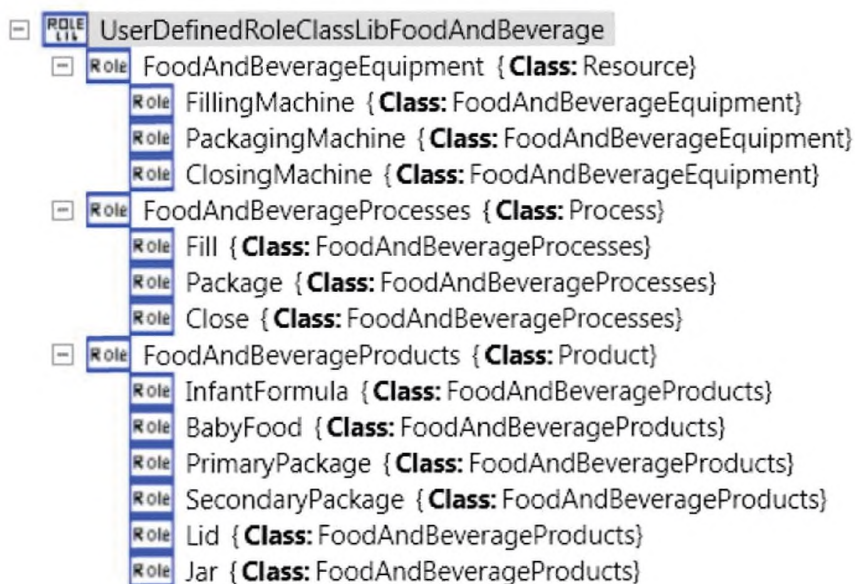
⊟ ROLE LIB UserDefinedRoleClassLibFoodAndBeverage
⊟ Role FoodAndBeverageEquipment {**Class:** Resource}
Role FillingMachine {**Class:** FoodAndBeverageEquipment}
Role PackagingMachine {**Class:** FoodAndBeverageEquipment}
Role ClosingMachine {**Class:** FoodAndBeverageEquipment}
⊟ Role FoodAndBeverageProcesses {**Class:** Process}
Role Fill {**Class:** FoodAndBeverageProcesses}
Role Package {**Class:** FoodAndBeverageProcesses}
Role Close {**Class:** FoodAndBeverageProcesses}
⊟ Role FoodAndBeverageProducts {**Class:** Product}
Role InfantFormula {**Class:** FoodAndBeverageProducts}
Role BabyFood {**Class:** FoodAndBeverageProducts}
Role PrimaryPackage {**Class:** FoodAndBeverageProducts}
Role SecondaryPackage {**Class:** FoodAndBeverageProducts}
Role Lid {**Class:** FoodAndBeverageProducts}
Role Jar {**Class:** FoodAndBeverageProducts}